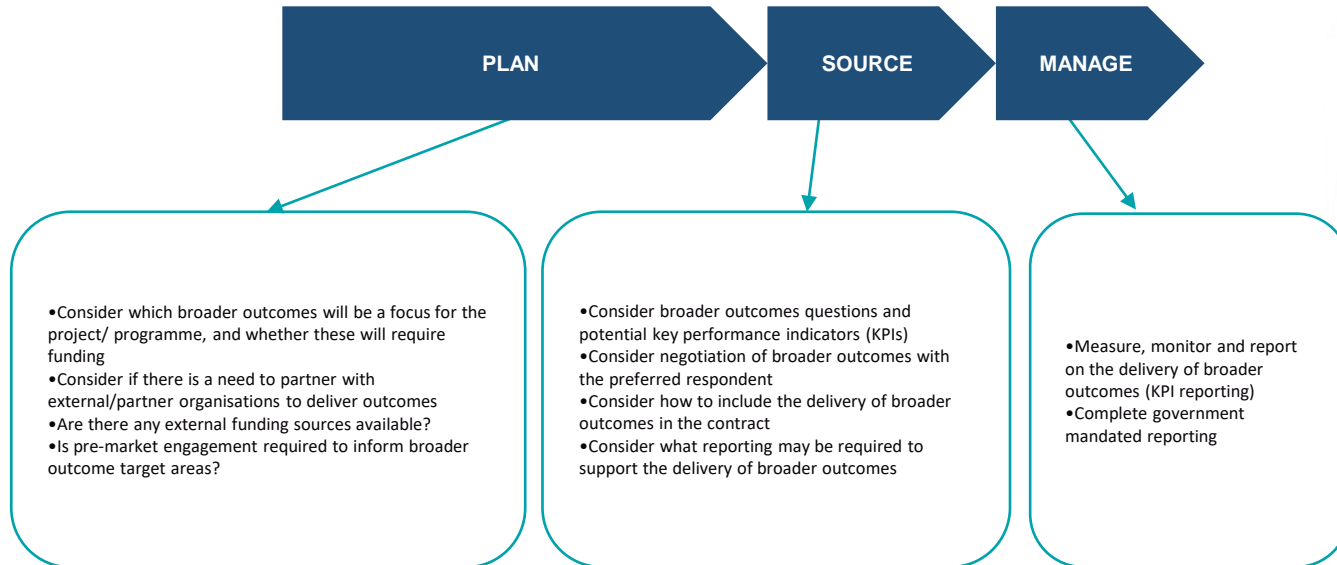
PLAN

SOURCE

MANAGE

•Consider which broader outcomes will be a focus for the project/ programme, and whether these will require funding
•Consider if there is a need to partner with external/partner organisations to deliver outcomes
•Are there any external funding sources available?
•Is pre-market engagement required to inform broader outcome target areas?

•Consider broader outcomes questions and potential key performance indicators (KPIs)
•Consider negotiation of broader outcomes with the preferred respondent
•Consider how to include the delivery of broader outcomes in the contract
•Consider what reporting may be required to support the delivery of broader outcomes

•Measure, monitor and report on the delivery of broader outcomes (KPI reporting)
•Complete government mandated reporting